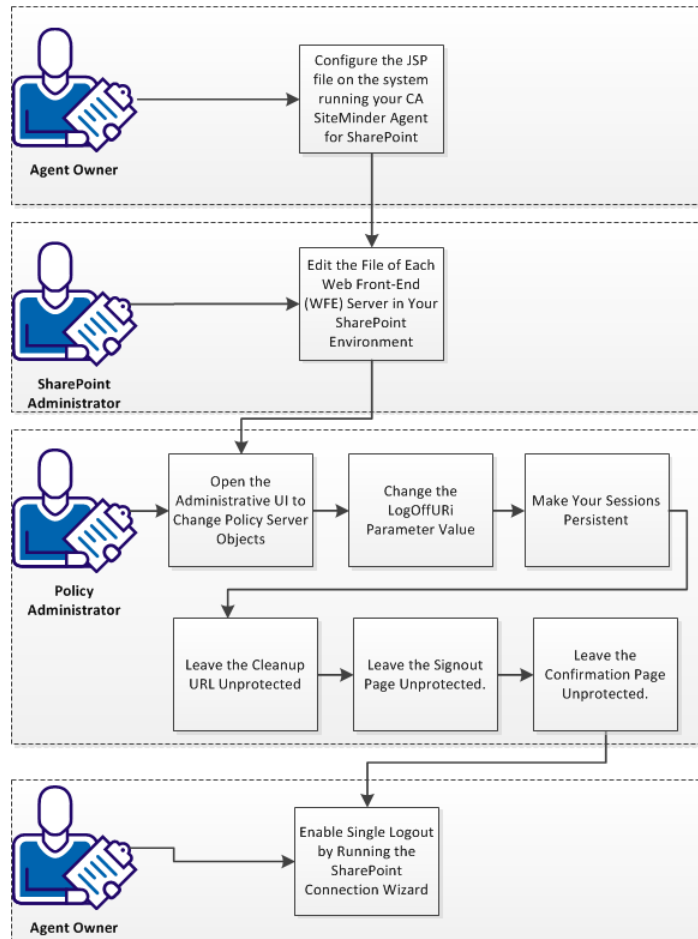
Agent Owner

Configure the JSP file on the system running your CA SiteMinder Agent for SharePoint

SharePoint Administrator

Edit the File of Each Web Front-End (WFE) Server in Your SharePoint Environment

Policy Administrator

Open the Administrative UI to Change Policy Server Objects

Change the LogOffURi Parameter Value

Make Your Sessions Persistent

Leave the Cleanup URL Unprotected

Leave the Signout Page Unprotected.

Leave the Confirmation Page Unprotected.

Agent Owner

Enable Single Logout by Running the SharePoint Connection Wizard